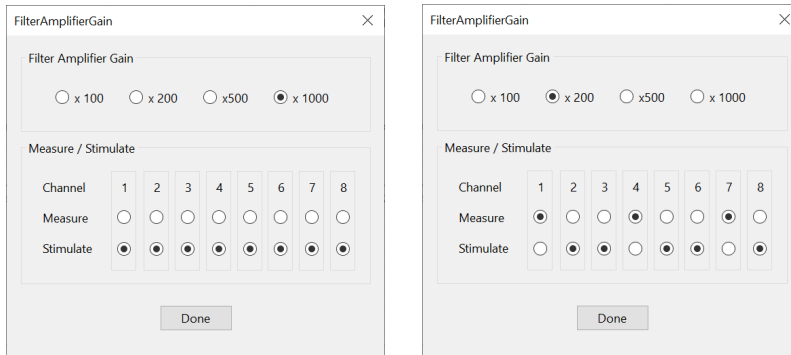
FilterAmplifierGain

Filter Amplifier Gain

x 100 x 200 x500 x 1000

Measure / Stimulate

| Channel | 1 | 2 | 3 | 4 | 5 | 6 | 7 | 8 |
|---|---|---|---|---|---|---|---|---|
| Measure | | | | | | | | |
| Stimulate | | | | | | | | |

Done

FilterAmplifierGain

Filter Amplifier Gain

x 100 x 200 x500 x 1000

Measure / Stimulate

| Channel | 1 | 2 | 3 | 4 | 5 | 6 | 7 | 8 |
|---|---|---|---|---|---|---|---|---|
| Measure | | | | | | | | |
| Stimulate | | | | | | | | |

Done